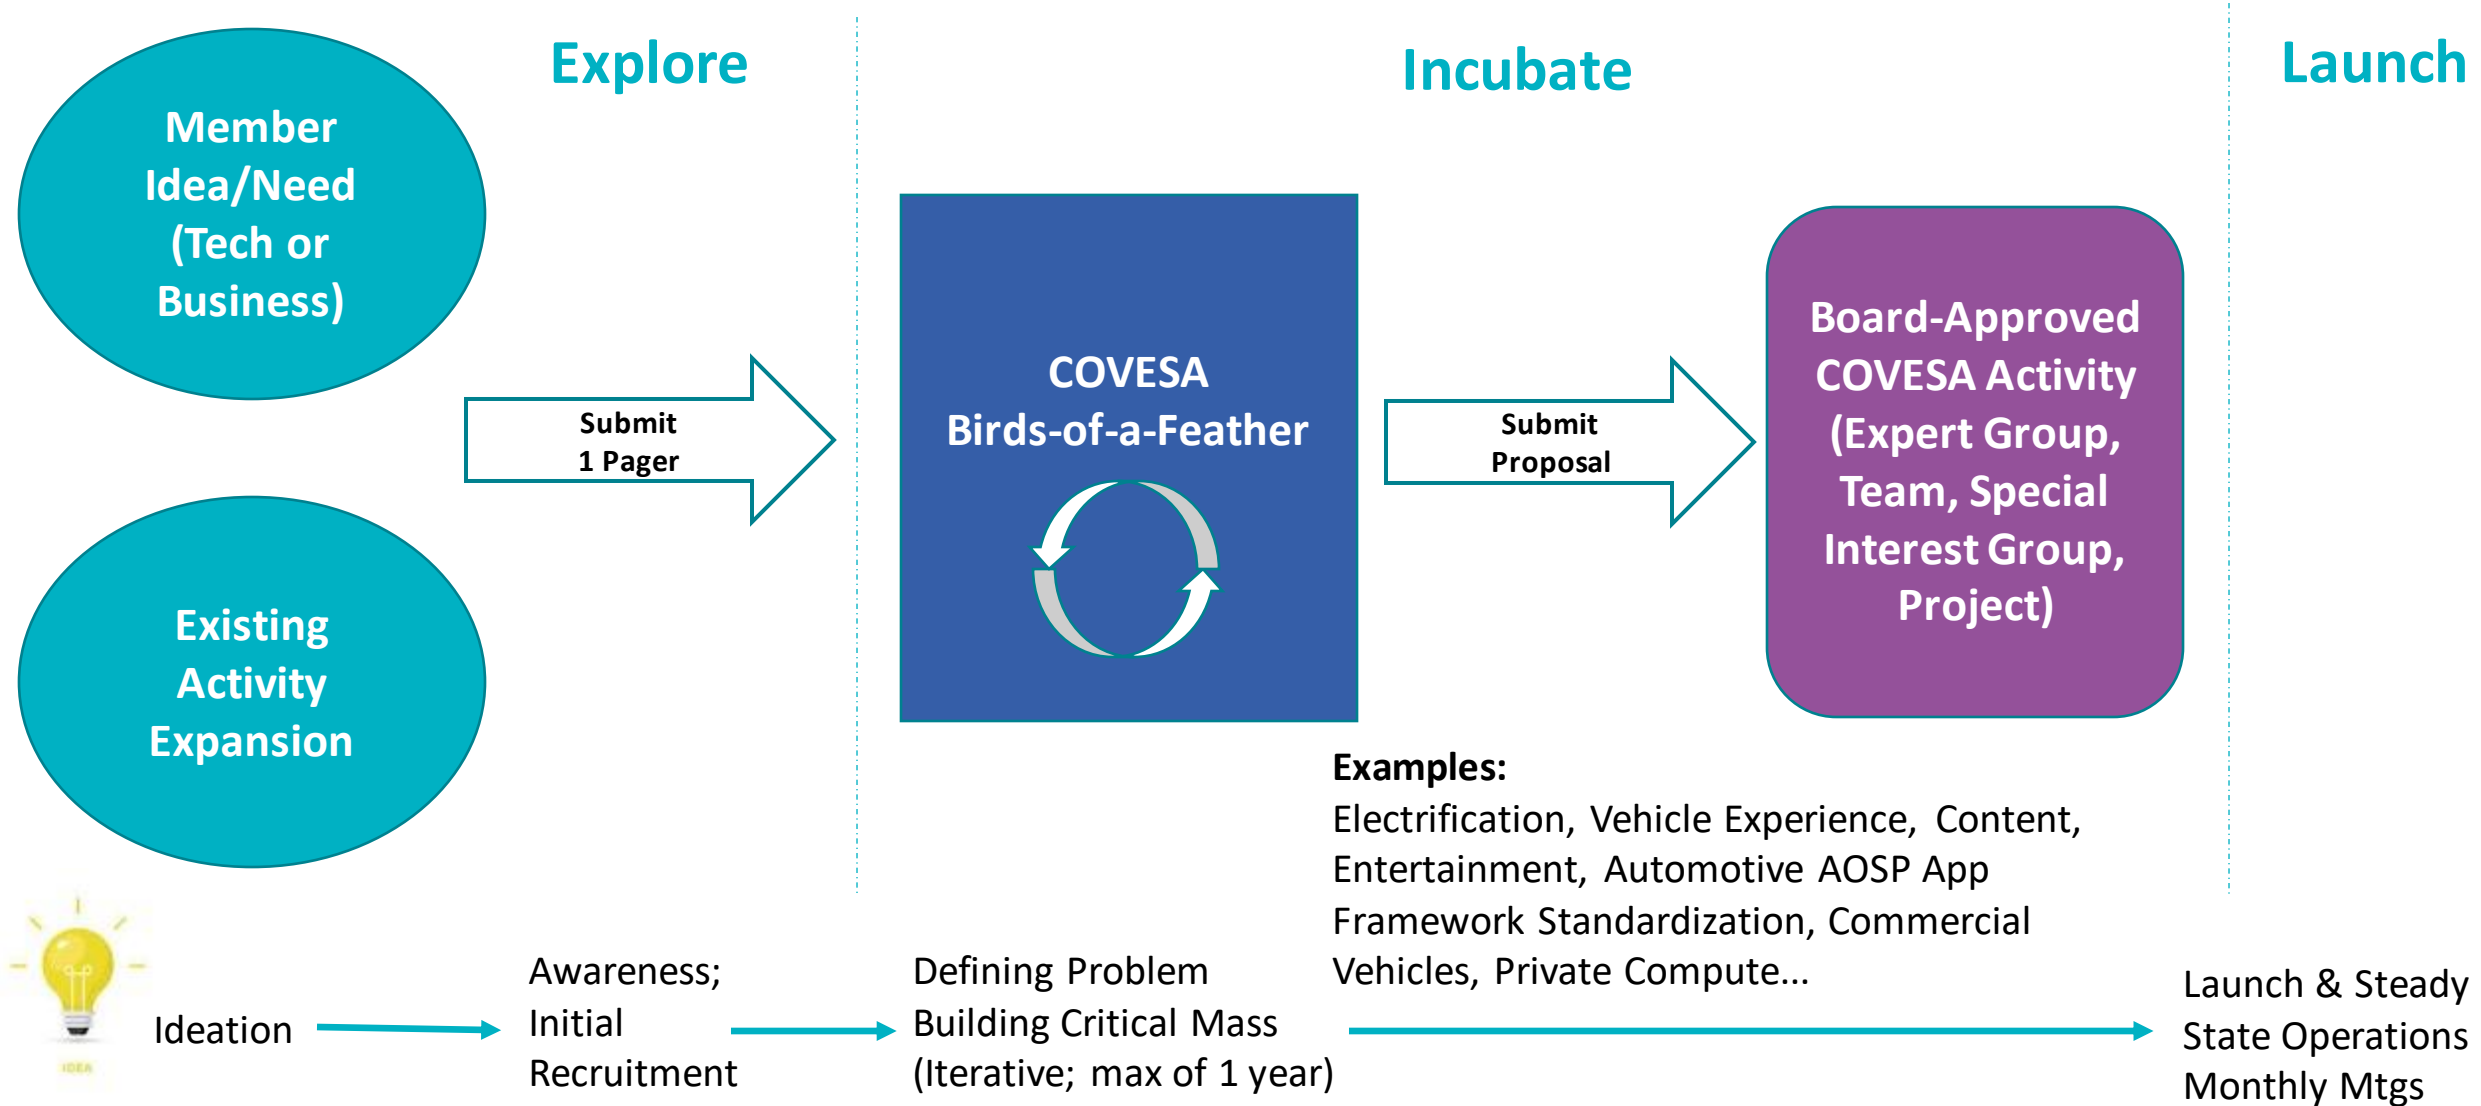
Explore

Incubate

Launch

Member Idea/Need (Tech or Business)

Existing Activity Expansion

Submit 1 Pager

COVESA Birds-of-a-Feather

Submit Proposal

Board-Approved COVESA Activity (Expert Group, Team, Special Interest Group, Project)

Examples:
Electrification, Vehicle Experience, Content, Entertainment, Automotive AOSP App Framework Standardization, Commercial Vehicles, Private Compute...

IDEA

Ideation

Awareness; Initial Recruitment

Defining Problem
Building Critical Mass
(Iterative; max of 1 year)

Launch & Steady State Operations Monthly Mtgs